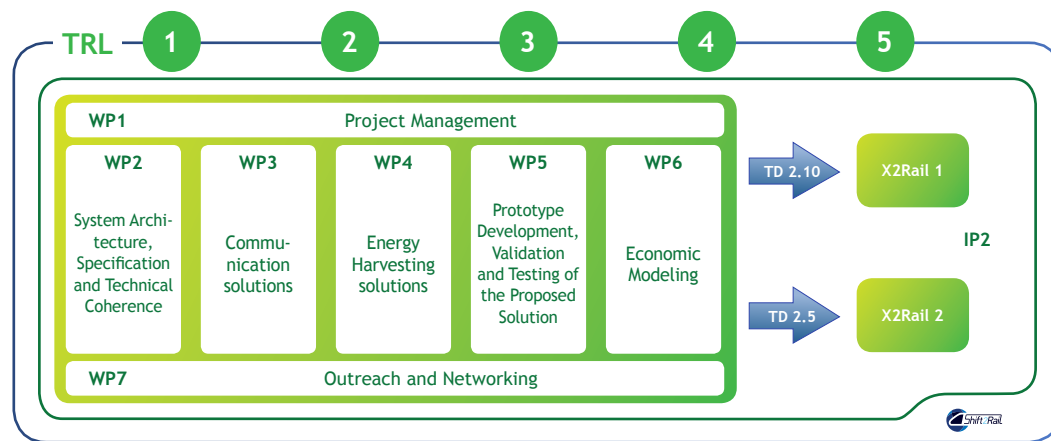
TRL 1 2 3 4 5

WP1 Project Management

WP2
System Architecture, Specification and Technical Coherence

WP3
Communication solutions

WP4
Energy Harvesting solutions

WP5
Prototype Development, Validation and Testing of the Proposed Solution

WP6
Economic Modeling

WP7 Outreach and Networking

TD 2.10
X2Rail 1

IP2

TD 2.5
X2Rail 2

Shift2Rail